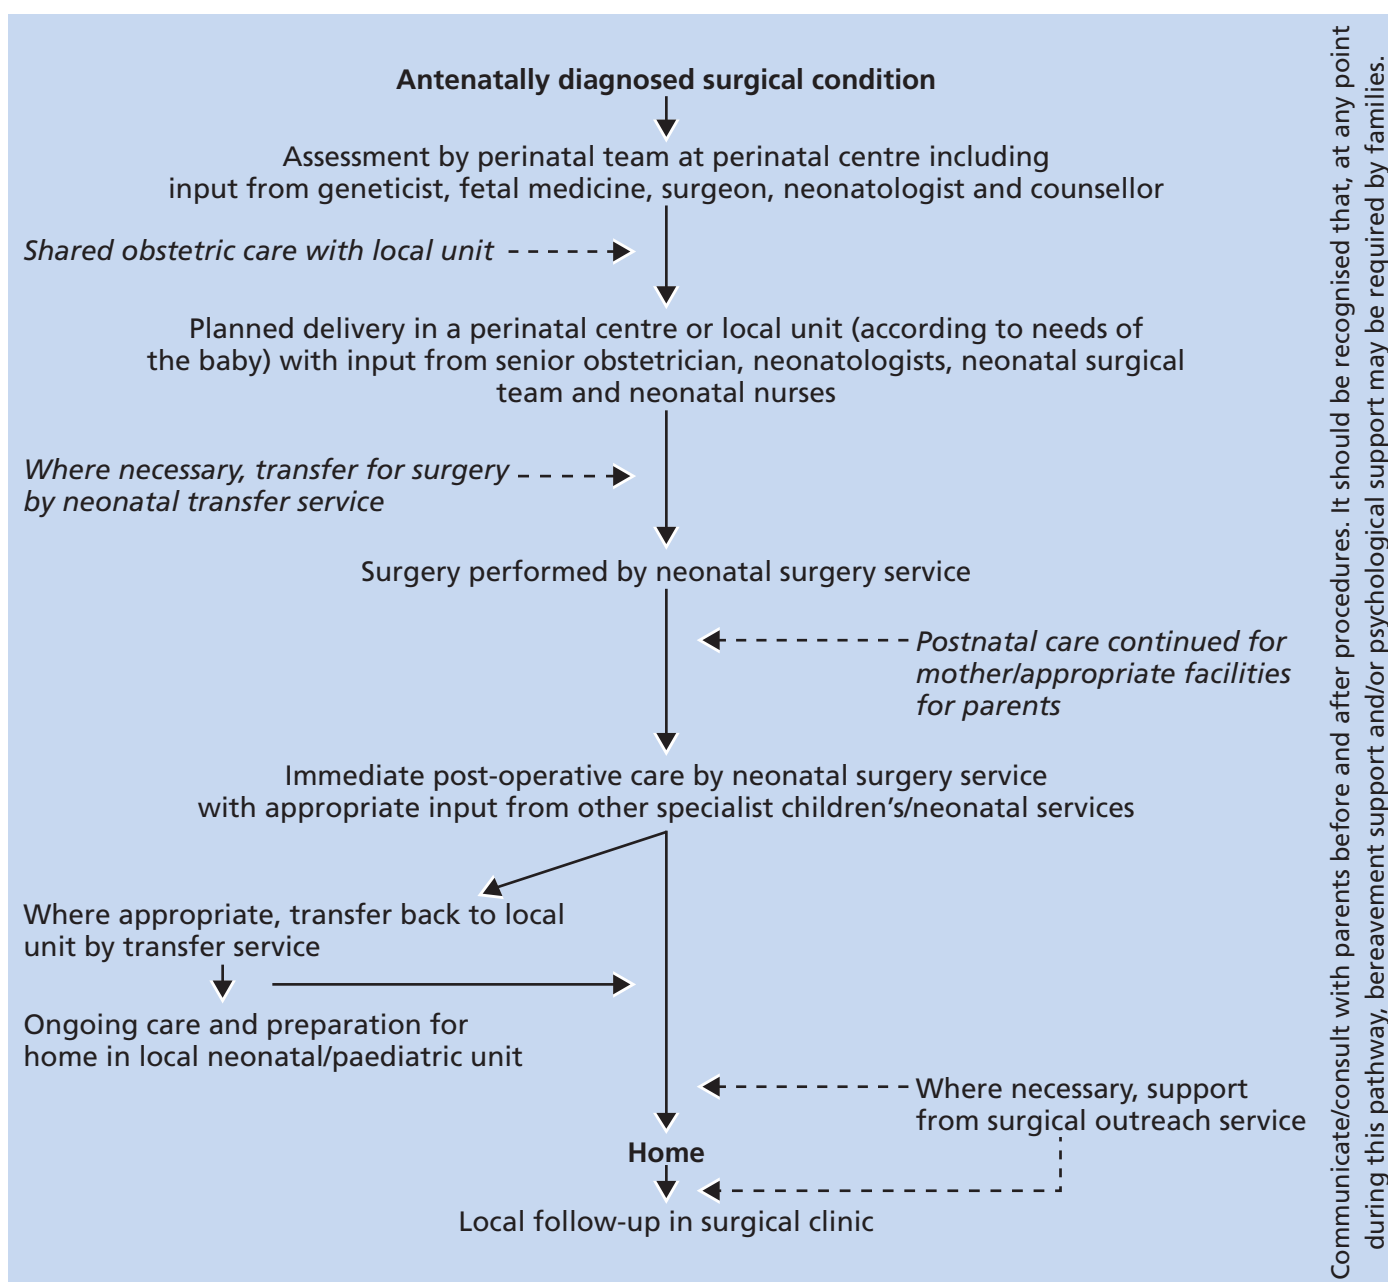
Antenatally diagnosed surgical condition

Assessment by perinatal team at perinatal centre including input from geneticist, fetal medicine, surgeon, neonatologist and counsellor

Shared obstetric care with local unit

Planned delivery in a perinatal centre or local unit (according to needs of the baby) with input from senior obstetrician, neonatologists, neonatal surgical team and neonatal nurses

Where necessary, transfer for surgery by neonatal transfer service

Surgery performed by neonatal surgery service

Postnatal care continued for mother/appropriate facilities for parents

Immediate post-operative care by neonatal surgery service with appropriate input from other specialist children's/neonatal services

Where appropriate, transfer back to local unit by transfer service

Ongoing care and preparation for home in local neonatal/paediatric unit

Where necessary, support from surgical outreach service

Home

Local follow-up in surgical clinic

Communicate/consult with parents before and after procedures. It should be recognised that, at any point during this pathway, bereavement support and/or psychological support may be required by families.